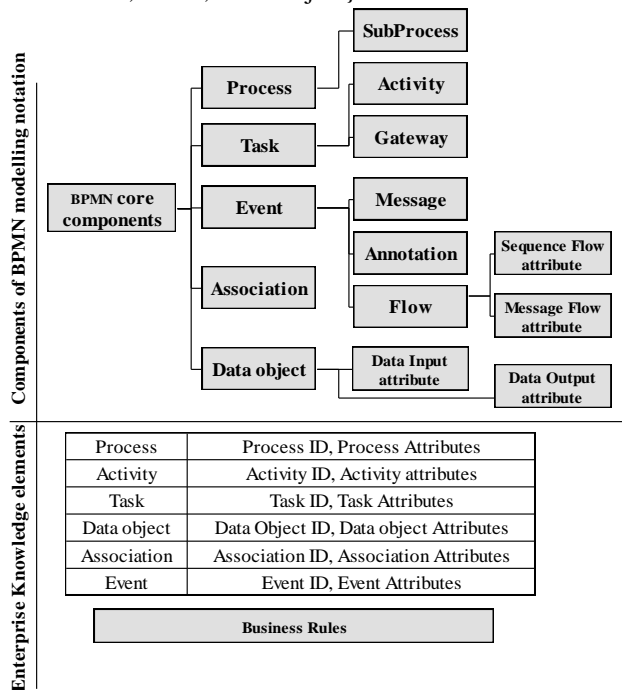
Components of BPMN modelling notation

BPMN core components

Process

Task

Event

Association

Data object

SubProcess

Activity

Gateway

Message

Annotation

Flow

Sequence Flow attribute

Message Flow attribute

Data Input attribute

Data Output attribute

Enterprise Knowledge elements

| Process | Process ID, Process Attributes |
|---|---|
| Activity | Activity ID, Activity attributes |
| Task | Task ID, Task Attributes |
| Data object | Data Object ID, Data object Attributes |
| Association | Association ID, Association Attributes |
| Event | Event ID, Event Attributes |

Business Rules